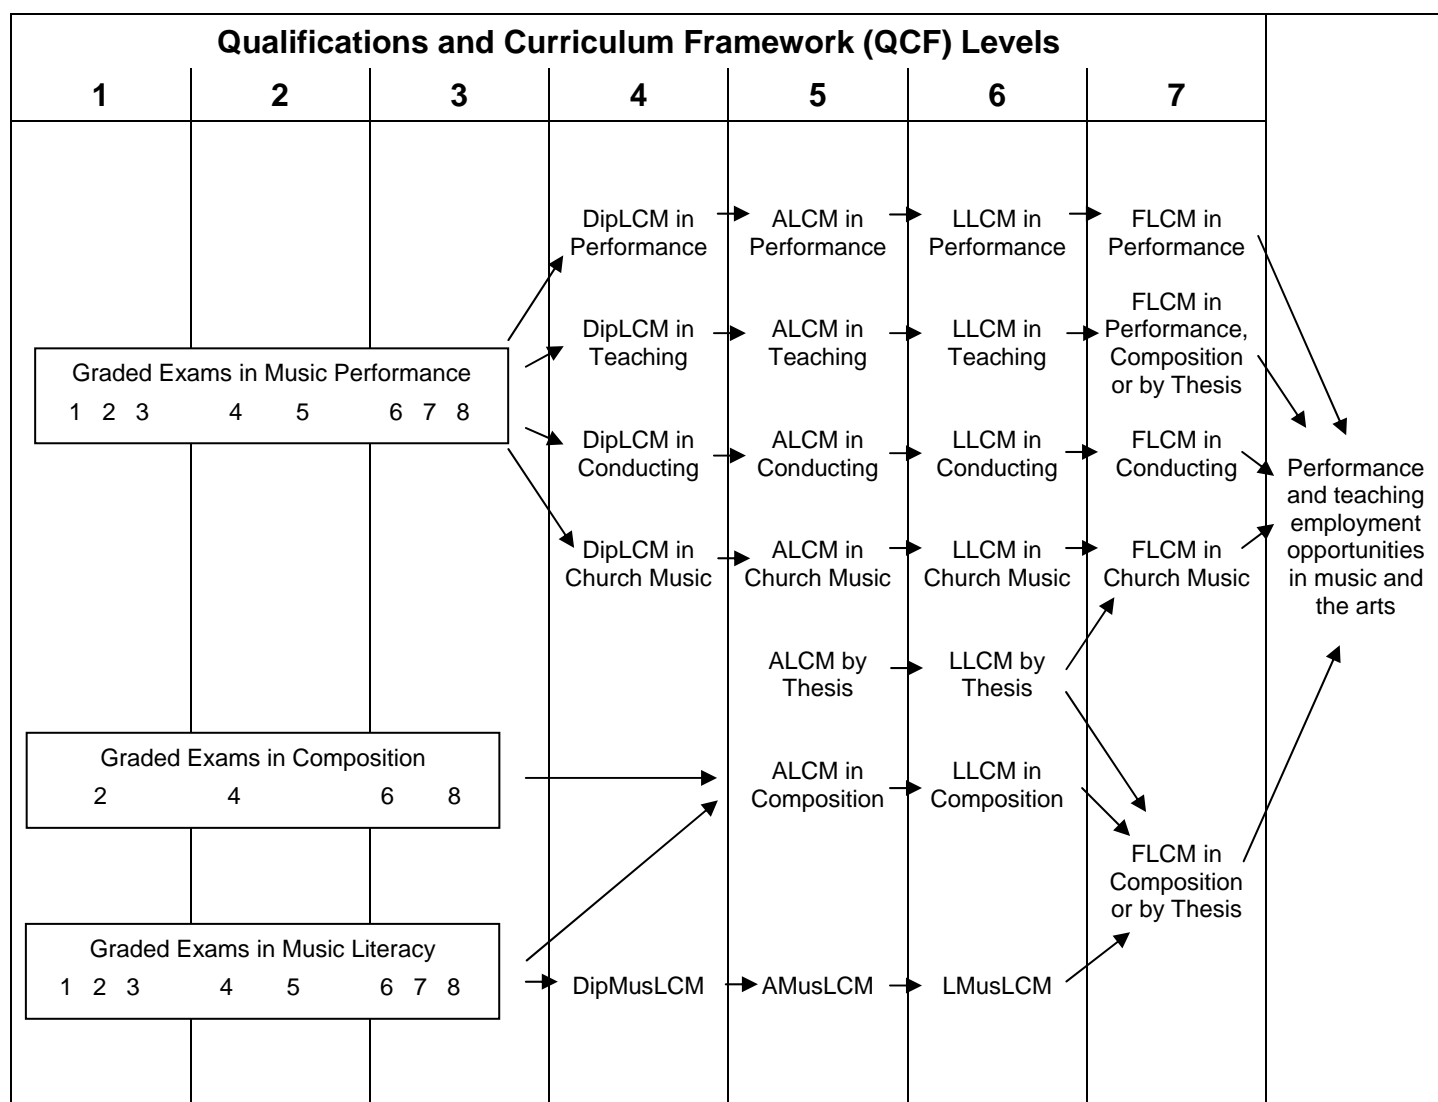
Qualifications and Curriculum Framework (QCF) Levels

| 1 | 2 | 3 | 4 | 5 | 6 | 7 |
|---|---|---|---|---|---|---|

DipLCM in Performance → ALCM in Performance → LLCM in Performance → FLCM in Performance

DipLCM in Teaching → ALCM in Teaching → LLCM in Teaching → FLCM in Performance, Composition or by Thesis

Graded Exams in Music Performance
1 2 3 4 5 6 7 8

DipLCM in Conducting → ALCM in Conducting → LLCM in Conducting → FLCM in Conducting

Performance and teaching employment opportunities in music and the arts

DipLCM in Church Music → ALCM in Church Music → LLCM in Church Music → FLCM in Church Music

ALCM by Thesis → LLCM by Thesis

Graded Exams in Composition
2 4 6 8

ALCM in Composition → LLCM in Composition

FLCM in Composition or by Thesis

Graded Exams in Music Literacy
1 2 3 4 5 6 7 8

DipMusLCM → AMusLCM → LMusLCM